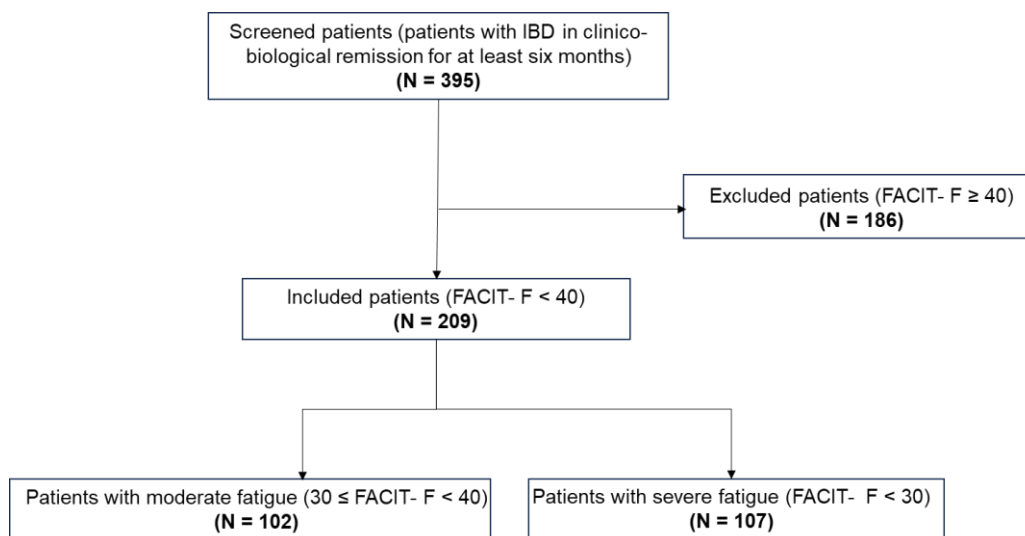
Screened patients (patients with IBD in clinico-biological remission for at least six months)
**(N = 395)**

Excluded patients (FACIT- F ≥ 40)
**(N = 186)**

Included patients (FACIT- F < 40)
**(N = 209)**

Patients with moderate fatigue (30 ≤ FACIT- F < 40)
**(N = 102)**

Patients with severe fatigue (FACIT- F < 30)
**(N = 107)**